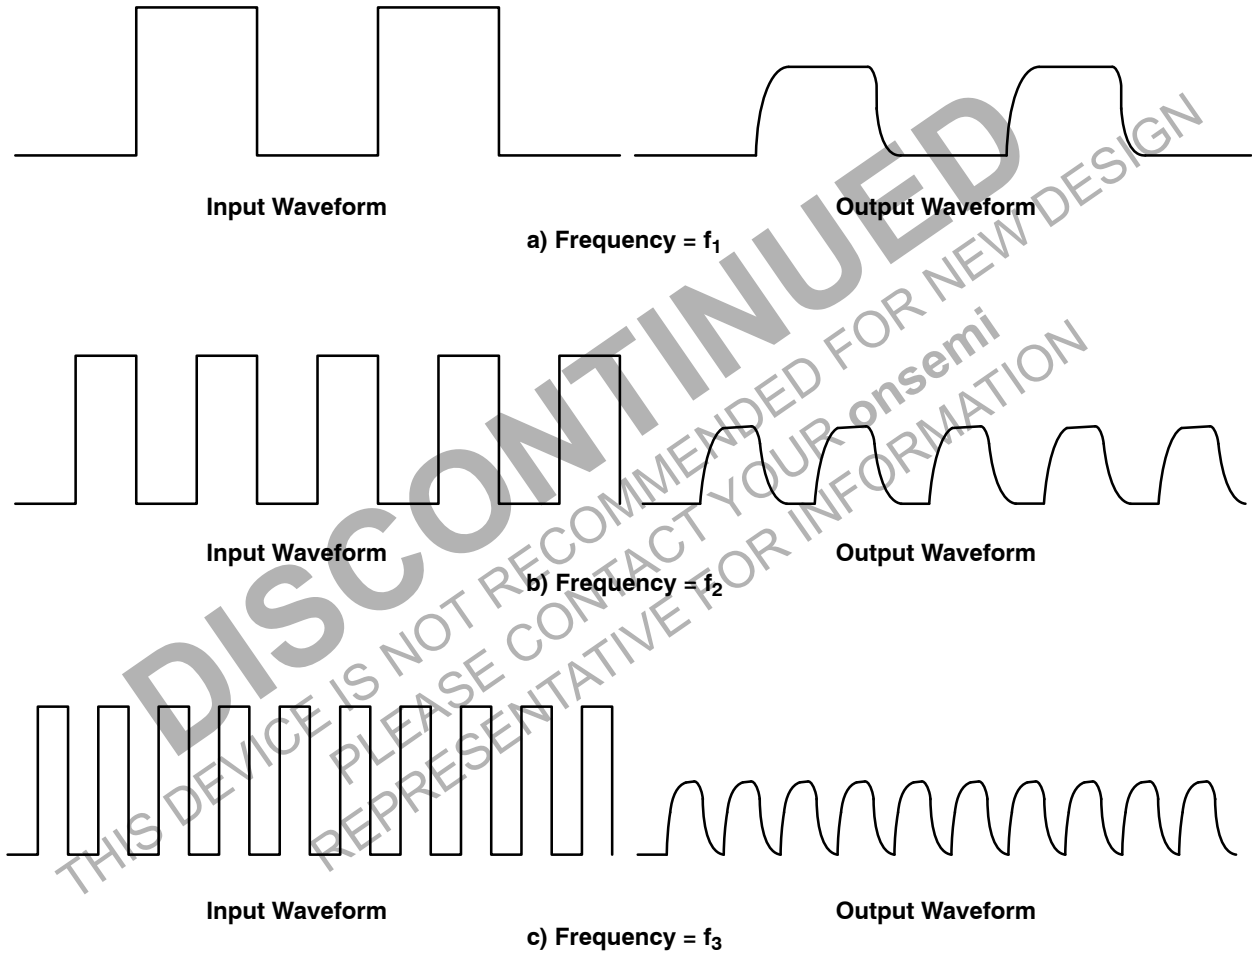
Input Waveform

Output Waveform

a) Frequency = $f_1$

Input Waveform

Output Waveform

b) Frequency = $f_2$

Input Waveform

Output Waveform

c) Frequency = $f_3$

DISCONTINUED

THIS DEVICE IS NOT RECOMMENDED FOR NEW DESIGN

PLEASE CONTACT YOUR onsemi

REPRESENTATIVE FOR INFORMATION